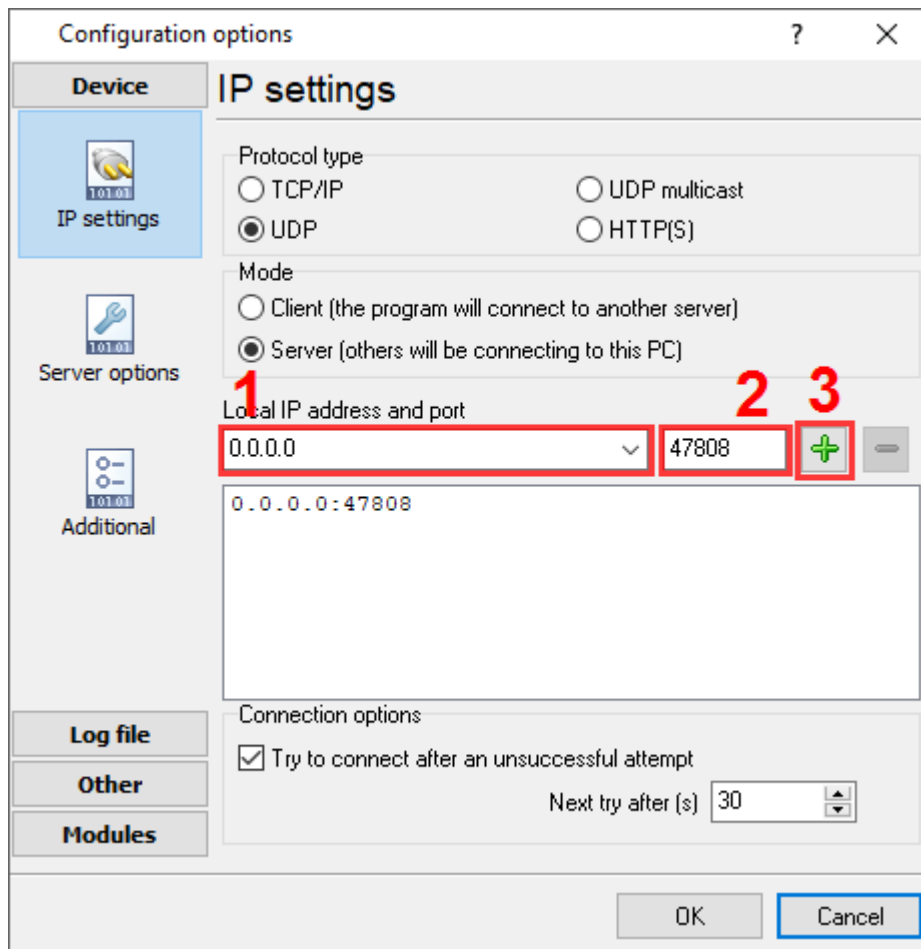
Configuration options
?
Device
IP settings
IP settings
Server options
Additional
Protocol type
TCP/IP
UDP multicast
UDP
HTTP(S)
Mode
Client (the program will connect to another server)
Server (others will be connecting to this PC)
1
2
3
Local IP address and port
0.0.0.0
47808
0.0.0.0:47808
Log file
Other
Modules
Connection options
Try to connect after an unsuccessful attempt
Next try after (s) 30
OK
Cancel